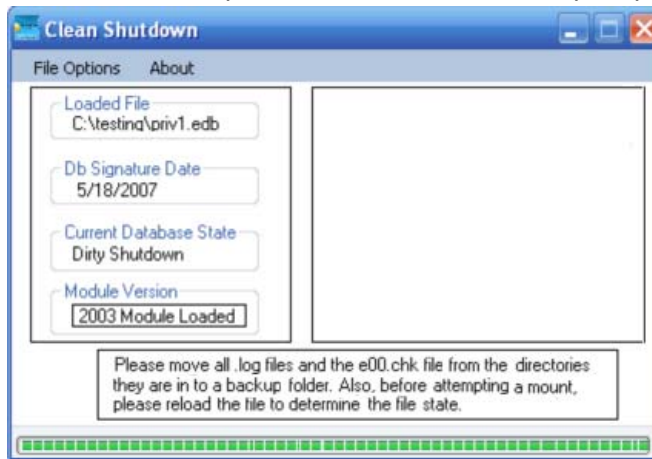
Clean Shutdown

File Options About

Loaded File
C:\testing\priv1.edb

Db Signature Date
5/18/2007

Current Database State
Dirty Shutdown

Module Version
2003 Module Loaded

Please move all .log files and the e00.chk file from the directories they are in to a backup folder. Also, before attempting a mount, please reload the file to determine the file state.